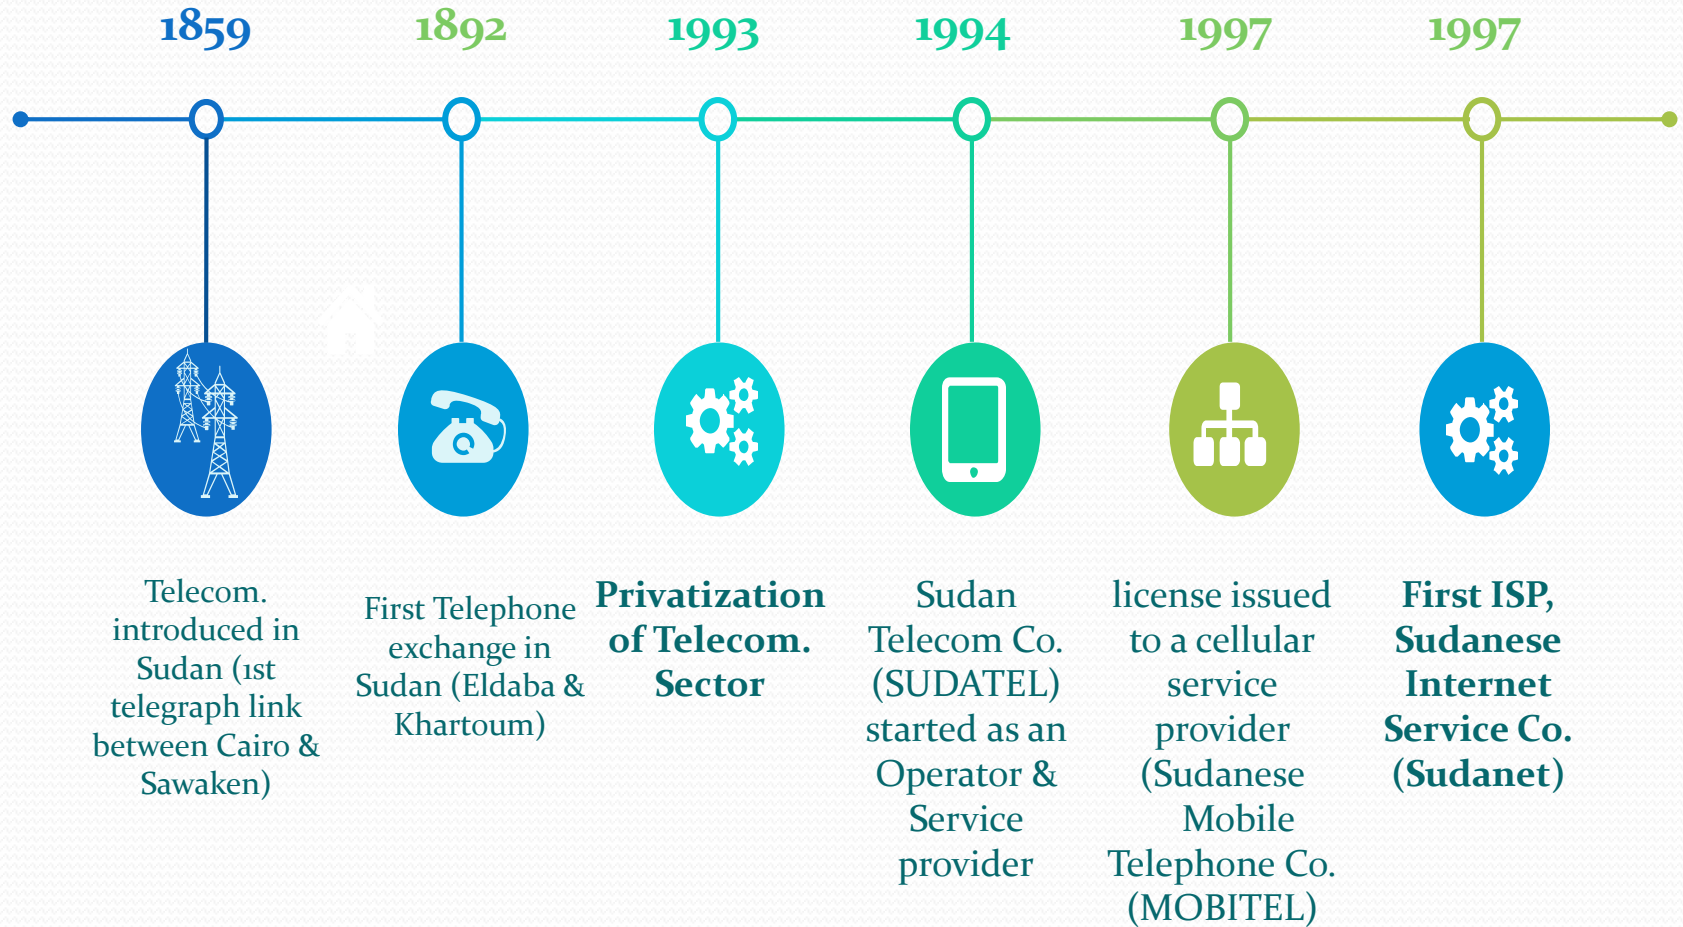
1859

1892

1993

1994

1997

1997

Telecom. introduced in Sudan (1st telegraph link between Cairo & Sawaken)

First Telephone exchange in Sudan (Eldaba & Khartoum)

Privatization of Telecom. Sector

Sudan Telecom Co. (SUDATEL) started as an Operator & Service provider

license issued to a cellular service provider (Sudanese Mobile Telephone Co. (MOBITEL)

First ISP, Sudanese Internet Service Co. (Sudanet)